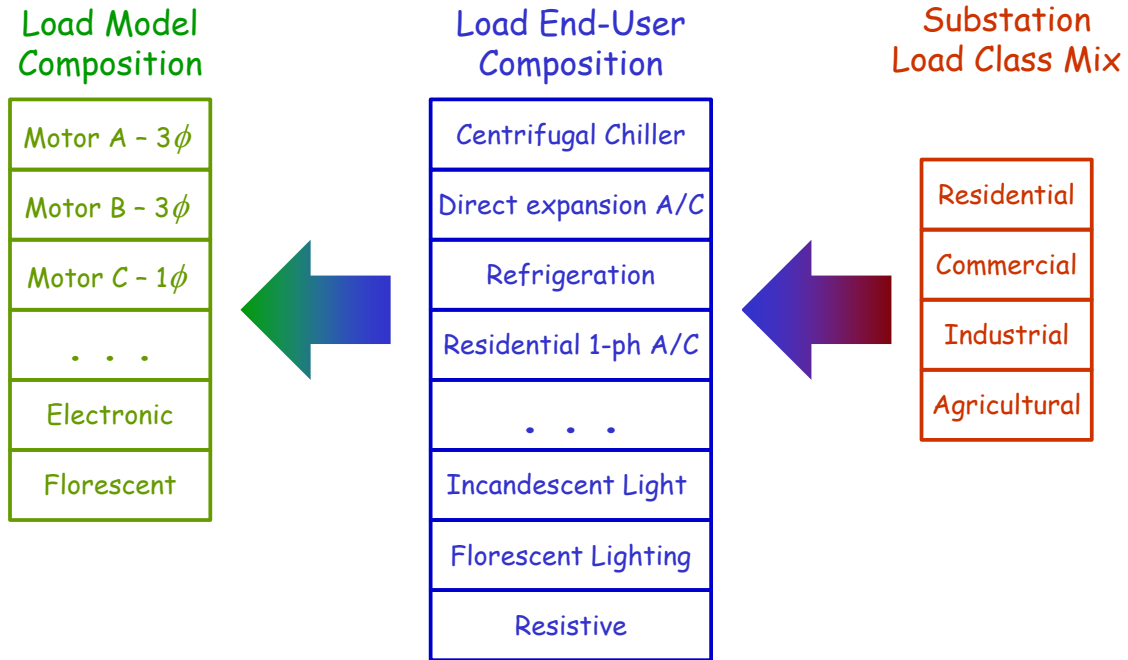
Load Model Composition

Motor A – 3$\phi$

Motor B – 3$\phi$

Motor C – 1$\phi$

. . .

Electronic

Florescent

Load End-User Composition

Centrifugal Chiller

Direct expansion A/C

Refrigeration

Residential 1-ph A/C

. . .

Incandescent Light

Florescent Lighting

Resistive

Substation Load Class Mix

Residential

Commercial

Industrial

Agricultural